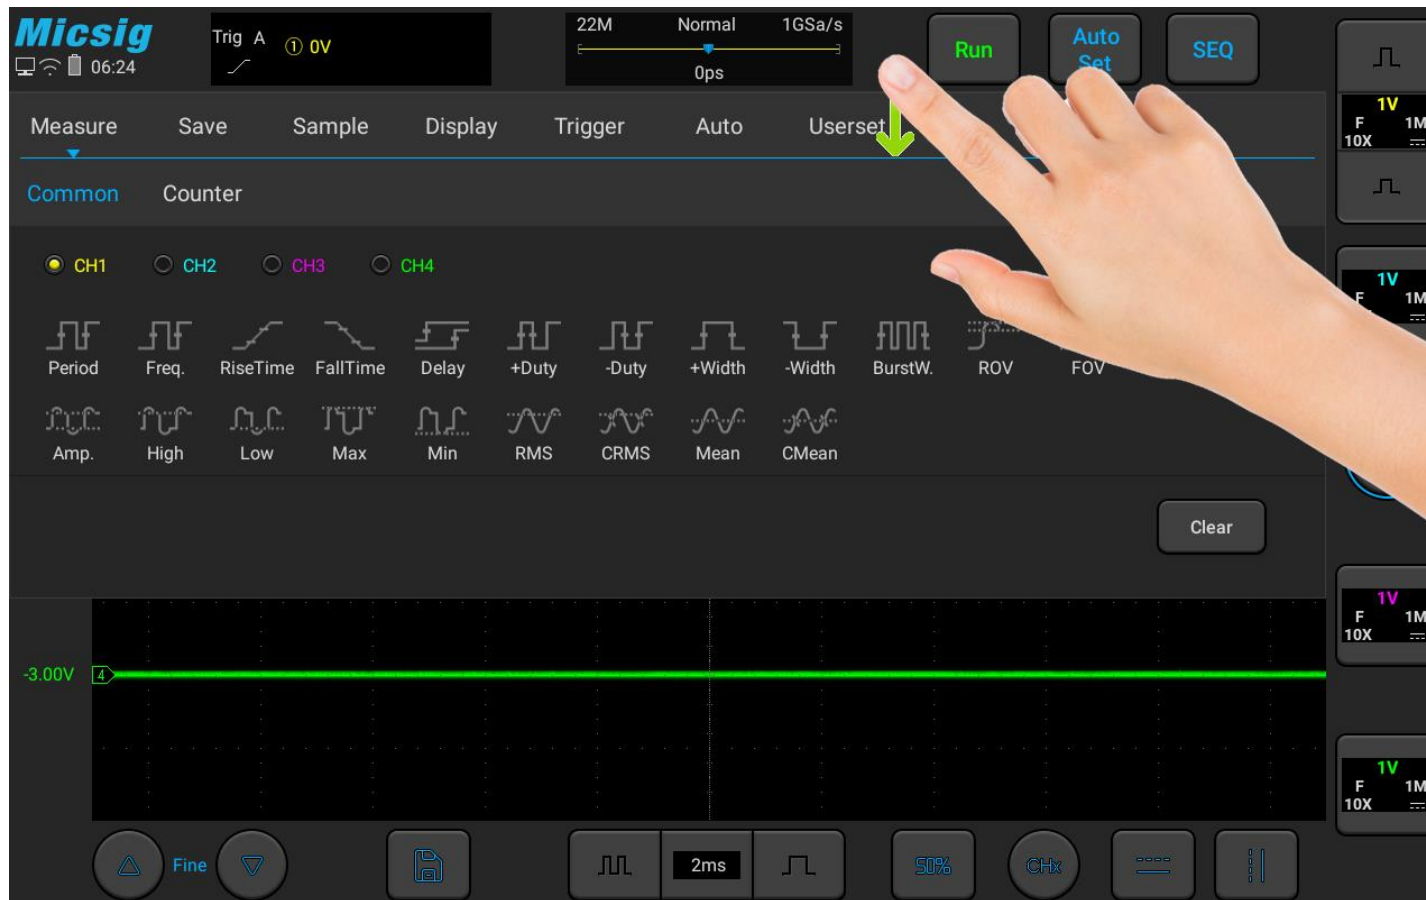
Micsig
06:24
Trig A ① 0V
22M Normal 1GSa/s
0ps
Run
Auto Set
SEQ

Measure Save Sample Display Trigger Auto Userset

Common Counter

CH1 CH2 CH3 CH4

Period Freq. RiseTime FallTime Delay +Duty -Duty +Width -Width BurstW. ROV FOV
Amp. High Low Max Min RMS CRMS Mean CMean

Clear

-3.00V 4

Fine
2ms
50%
CHx

1V
F 1M
10X

1V
F 1M

1V
F 1M
10X

1V
F 1M
10X